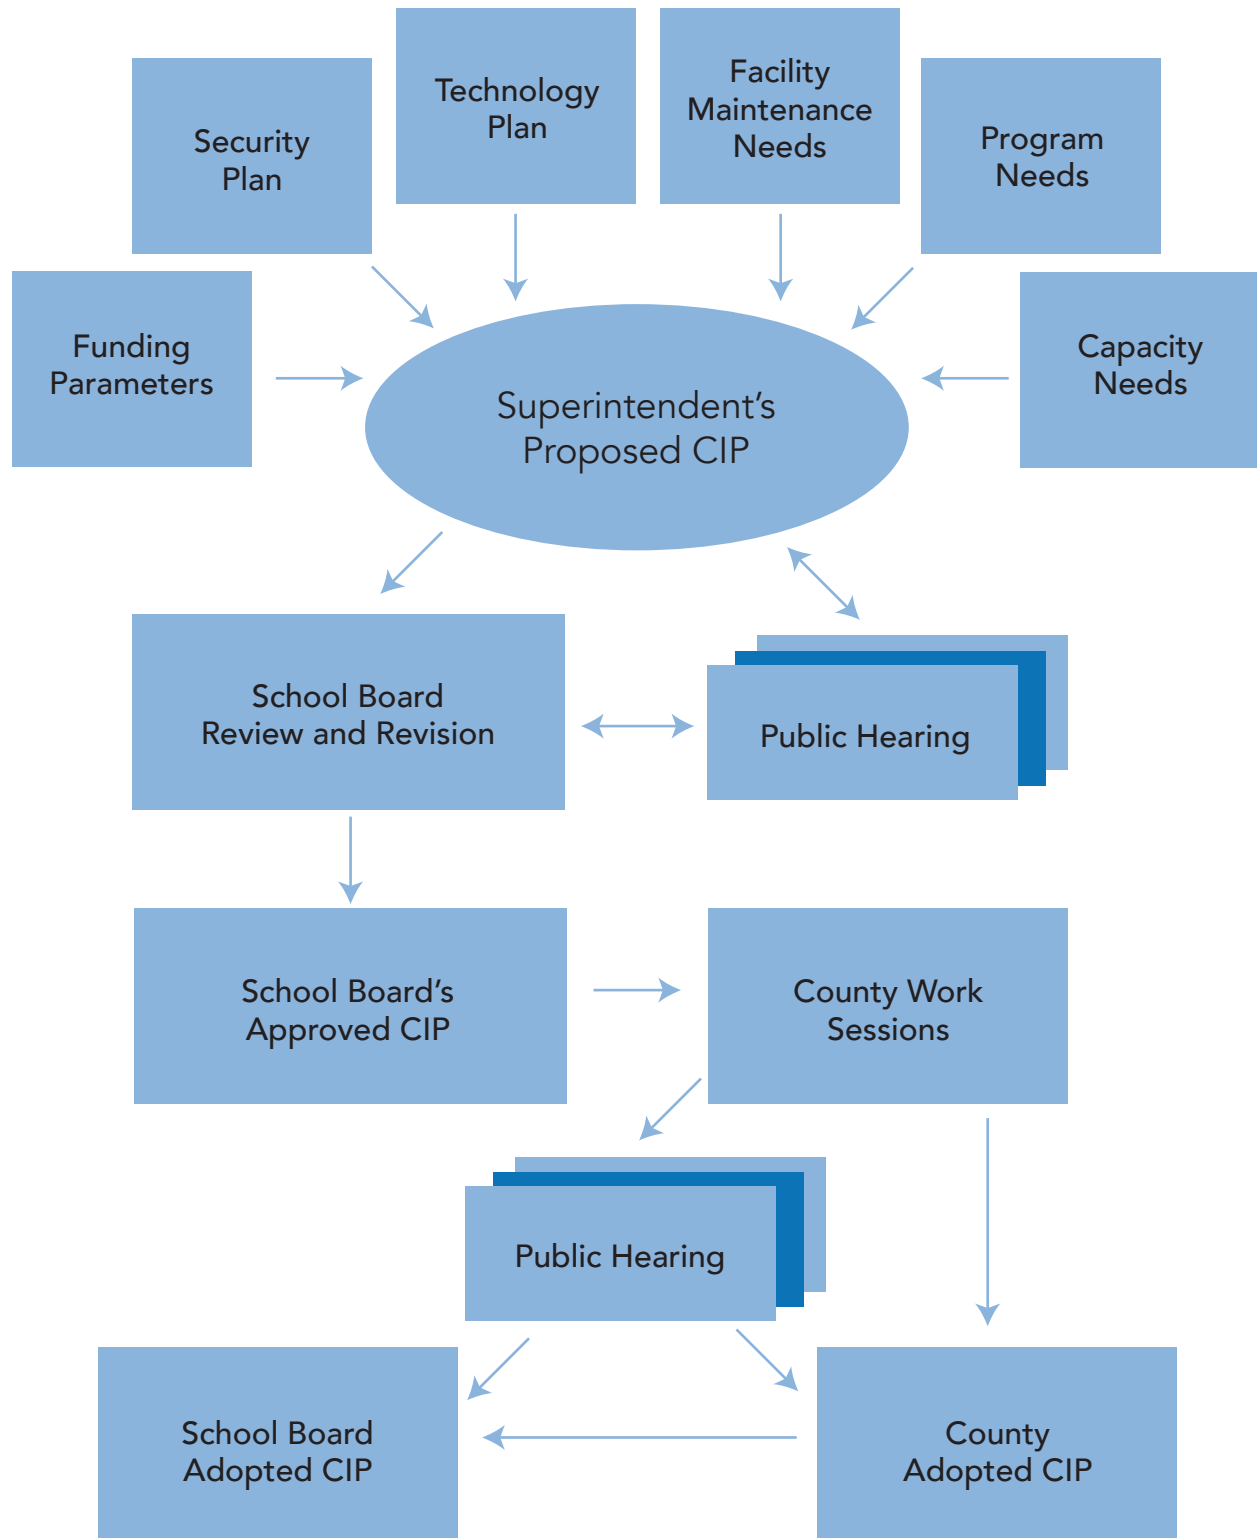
Security Plan

Technology Plan

Facility Maintenance Needs

Program Needs

Funding Parameters

Superintendent's Proposed CIP

Capacity Needs

School Board Review and Revision

Public Hearing

School Board's Approved CIP

County Work Sessions

Public Hearing

School Board Adopted CIP

County Adopted CIP